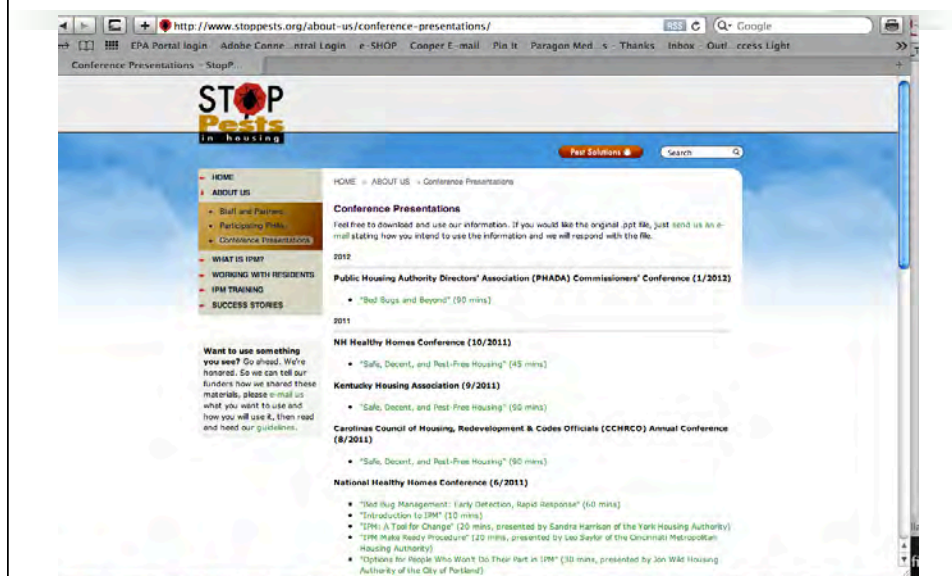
http://www.stoppests.org/about-us/conference-presentations/

RSS

Google

EPA Portal login Adobe Conne ntral Login e-SHOP Cooper E-mail Pin It Paragon Med s - Thanks Inbox Outl ccess Light

Conference Presentations - StopP...

STOP Pests in housing

Pest Solutions

Search

HOME
ABOUT US
Staff and Partners
Participating PHAs
Conference Presentations
WHAT IS IPM?
WORKING WITH RESIDENTS
IPM TRAINING
SUCCESS STORIES

Want to use something you see? Go ahead. We're honored. So we can tell our funders how we shared these materials, please e-mail us what you want to use and how you will use it, then read and heed our guidelines.

HOME » ABOUT US » Conference Presentations

Conference Presentations

Feel free to download and use our information. If you would like the original .ppt file, just send us an e-mail stating how you intend to use the information and we will respond with the file.

2012

Public Housing Authority Directors' Association (PHADA) Commissioners' Conference (1/2012)

- "Bed Bugs and Beyond" (90 mins)

2011

NH Healthy Homes Conference (10/2011)

- "Safe, Decent, and Pest-Free Housing" (45 mins)

Kentucky Housing Association (9/2011)

- "Safe, Decent, and Pest-Free Housing" (90 mins)

Carolinas Council of Housing, Redevelopment & Codes Officials (CCHRCO) Annual Conference (8/2011)

- "Safe, Decent, and Pest-Free Housing" (90 mins)

National Healthy Homes Conference (6/2011)

- "Bed Bug Management: Early Detection, Rapid Response" (60 mins)
- "Introduction to IPM" (10 mins)
- "IPM: A Tool for Change" (20 mins, presented by Sandra Harrison of the York Housing Authority)
- "IPM Make Ready Procedure" (20 mins, presented by Leo Saylor of the Cincinnati Metropolitan Housing Authority)
- "Options for People Who Won't Do Their Part in IPM" (30 mins, presented by Jon Wild Housing Authority of the City of Portland)